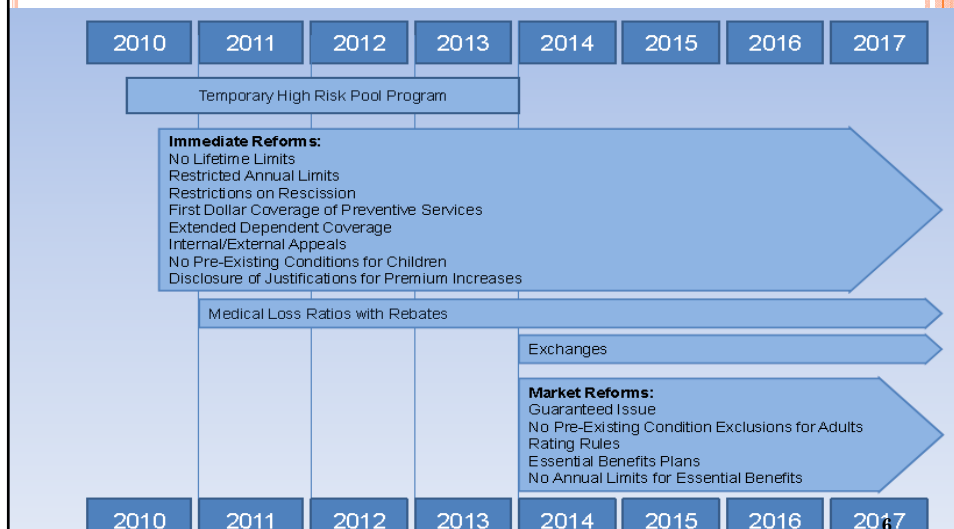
| 2010 | 2011 | 2012 | 2013 | 2014 | 2015 | 2016 | 2017 |
|---|---|---|---|---|---|---|---|

Temporary High Risk Pool Program

**Immediate Reforms:**
No Lifetime Limits
Restricted Annual Limits
Restrictions on Rescission
First Dollar Coverage of Preventive Services
Extended Dependent Coverage
Internal/External Appeals
No Pre-Existing Conditions for Children
Disclosure of Justifications for Premium Increases

Medical Loss Ratios with Rebates

Exchanges

**Market Reforms:**
Guaranteed Issue
No Pre-Existing Condition Exclusions for Adults
Rating Rules
Essential Benefits Plans
No Annual Limits for Essential Benefits

| 2010 | 2011 | 2012 | 2013 | 2014 | 2015 | 2016 | 2017 |
|---|---|---|---|---|---|---|---|

6